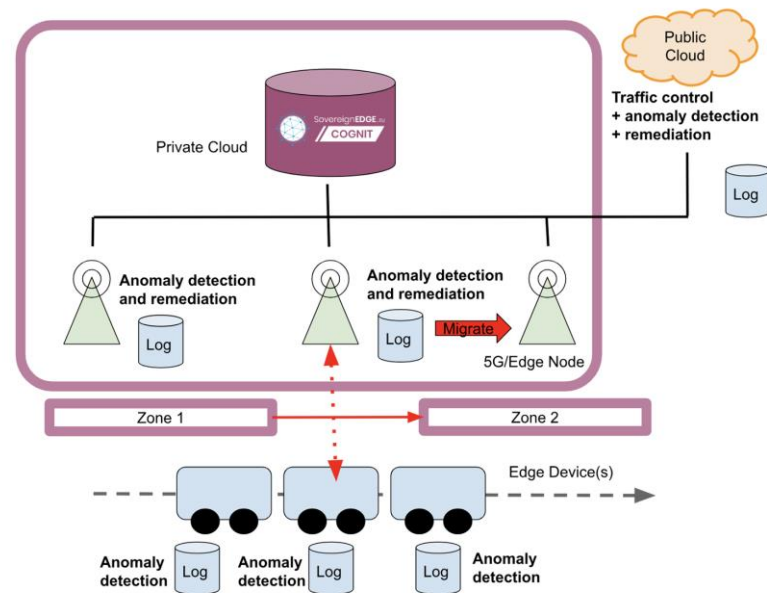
Public Cloud

Traffic control + anomaly detection + remediation

Log

Private Cloud

SovereignEDGE.eu

COGNIT

Anomaly detection and remediation

Log

Anomaly detection and remediation

Log

Migrate

5G/Edge Node

Zone 1

Zone 2

Edge Device(s)

Anomaly detection

Log

Anomaly detection

Log

Log

Anomaly detection